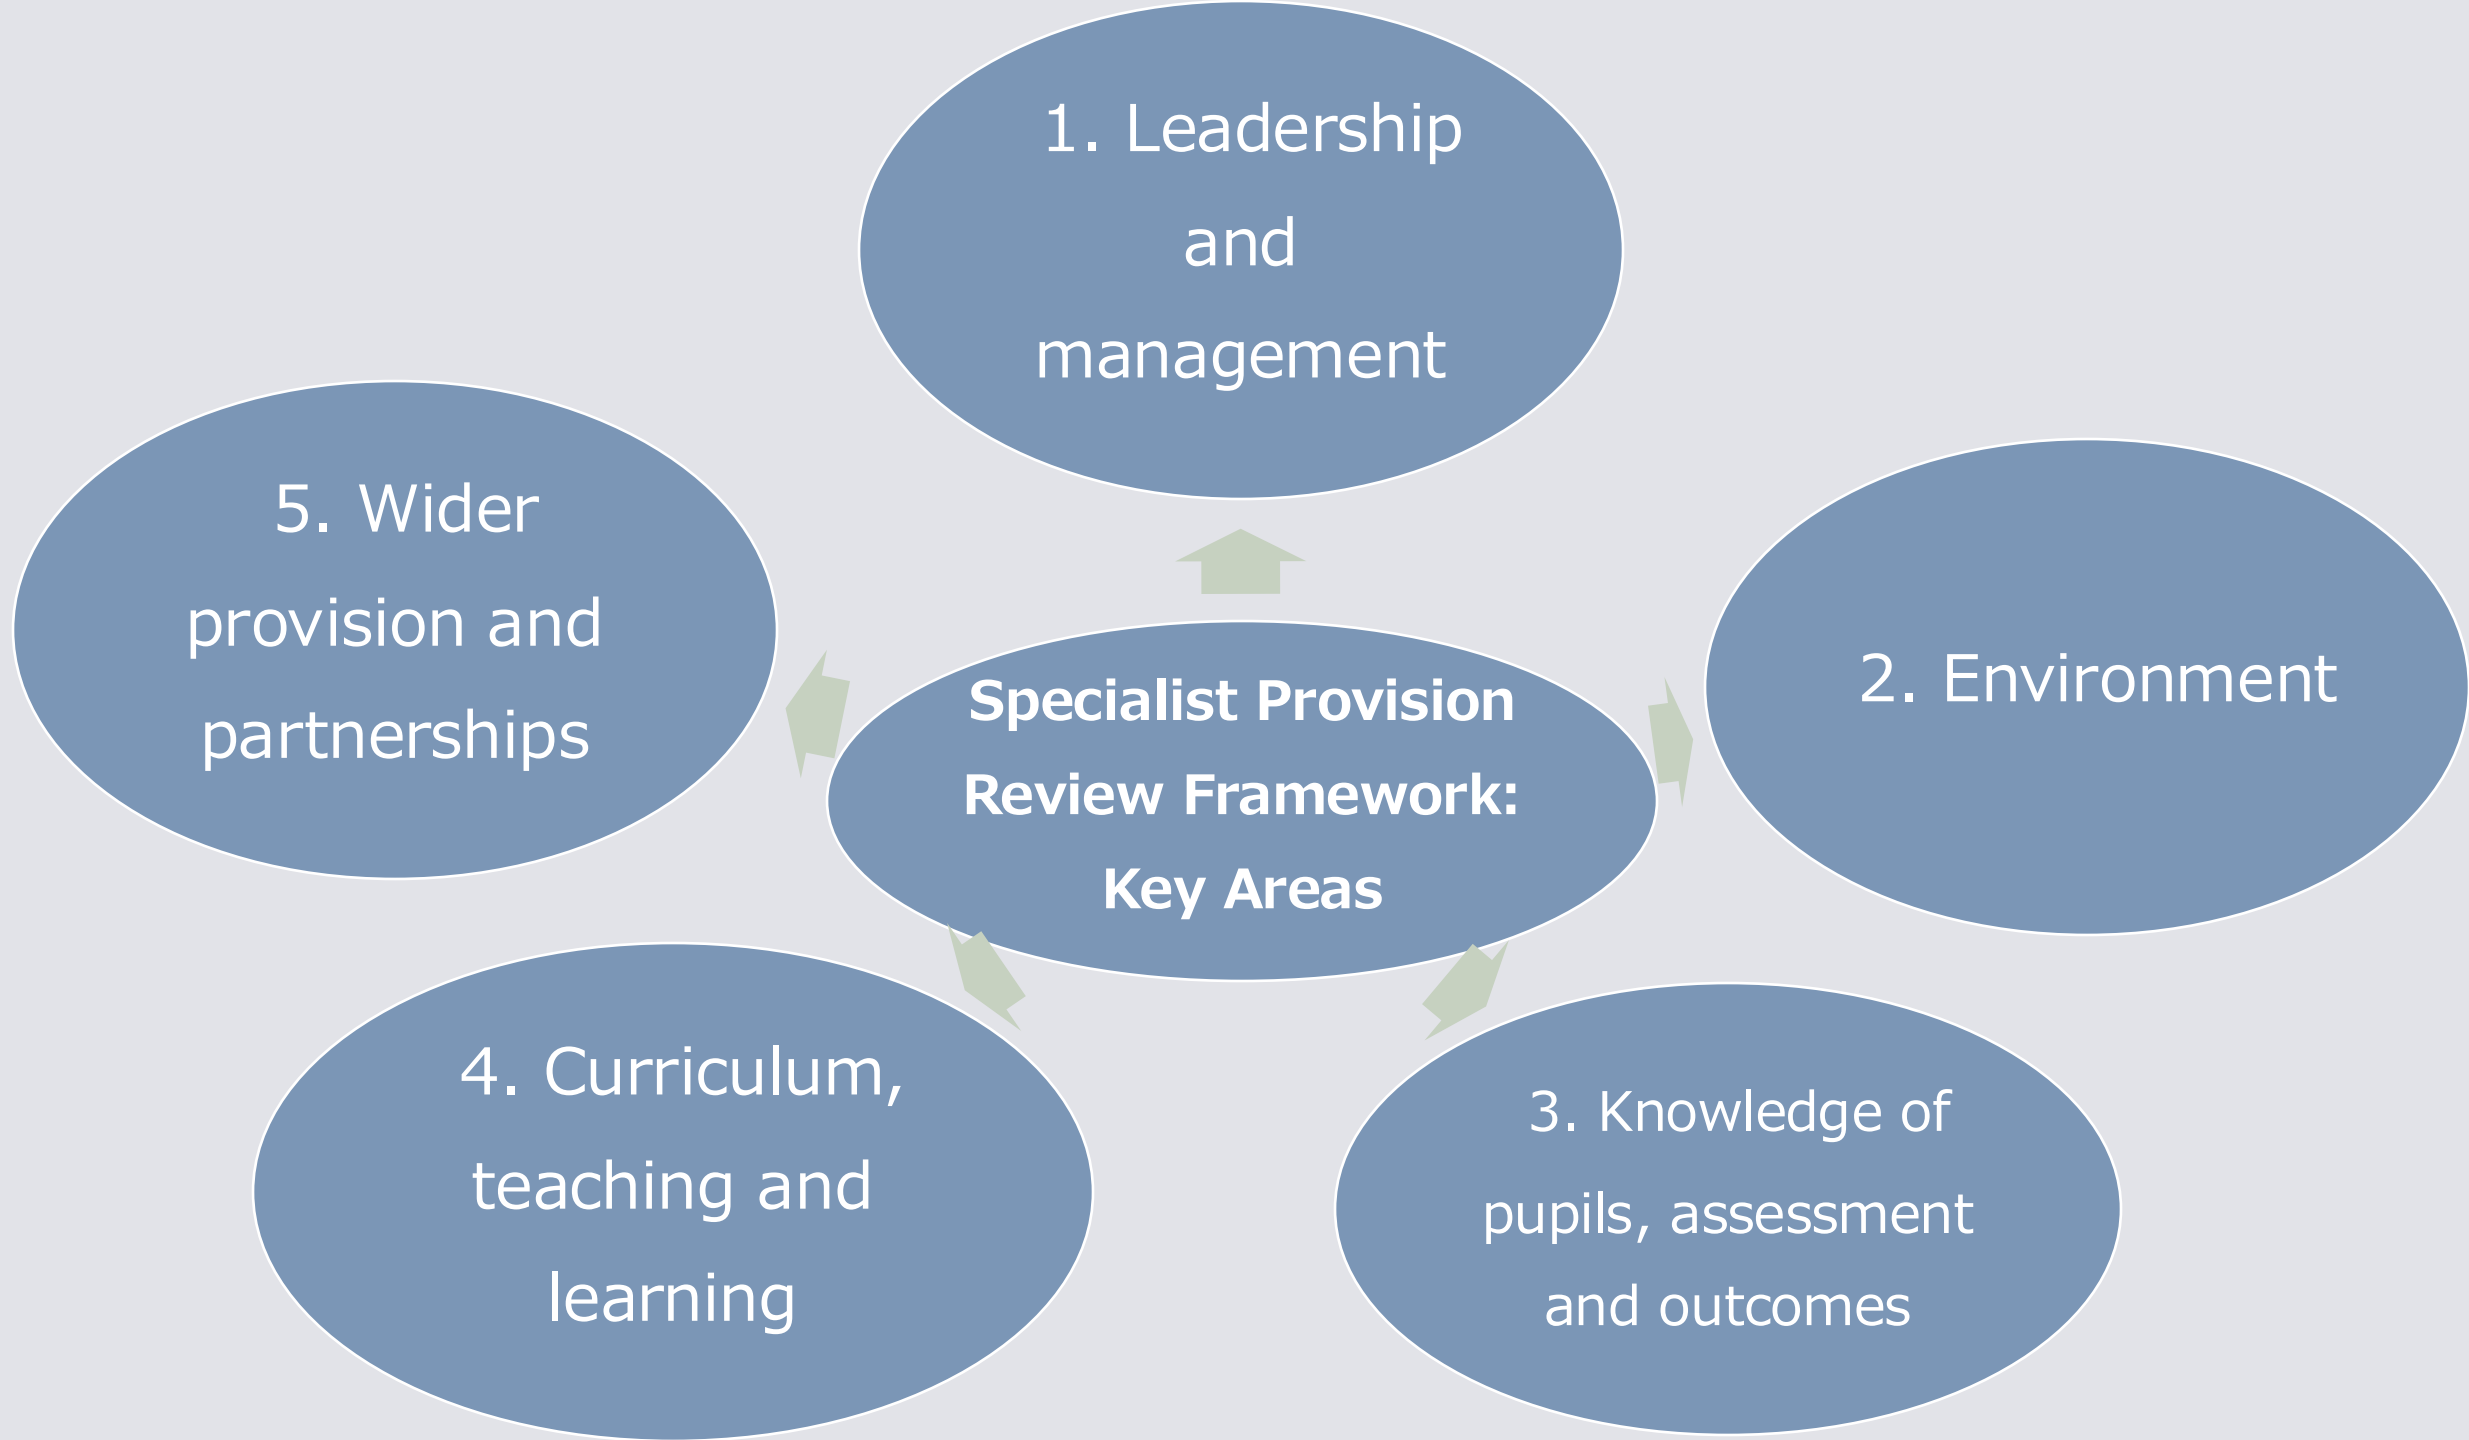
Specialist Provision Review Framework: Key Areas

1. Leadership and management

2. Environment

3. Knowledge of pupils, assessment and outcomes

4. Curriculum, teaching and learning

5. Wider provision and partnerships